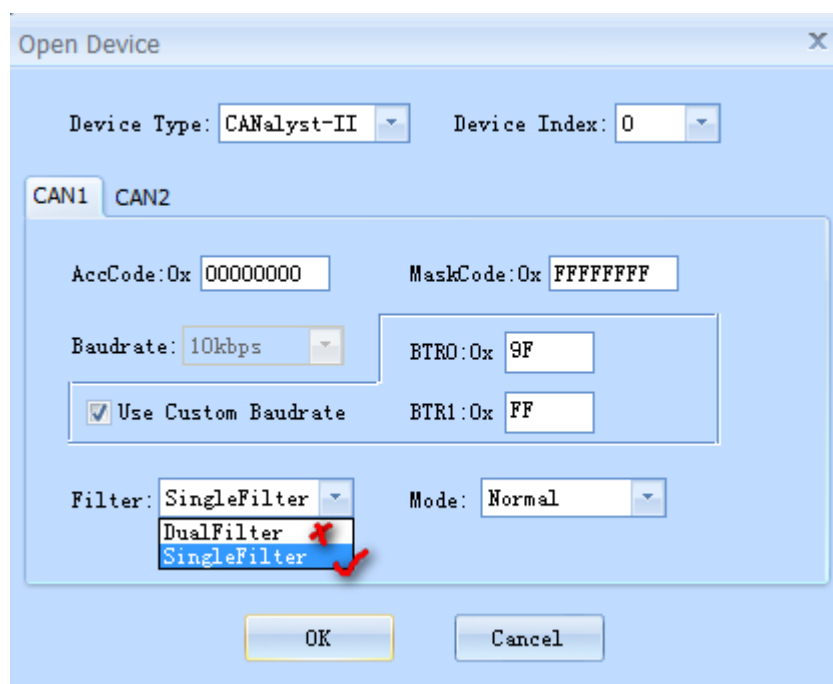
Open Device

Device Type: CANalyst-II

Device Index: 0

CAN1 CAN2

AccCode:0x 00000000

MaskCode:0x FFFFFFFF

Baudrate: 10kbps

BTR0:0x 9F

Use Custom Baudrate

BTR1:0x FF

Filter: SingleFilter

Mode: Normal

DualFilter

SingleFilter

OK

Cancel